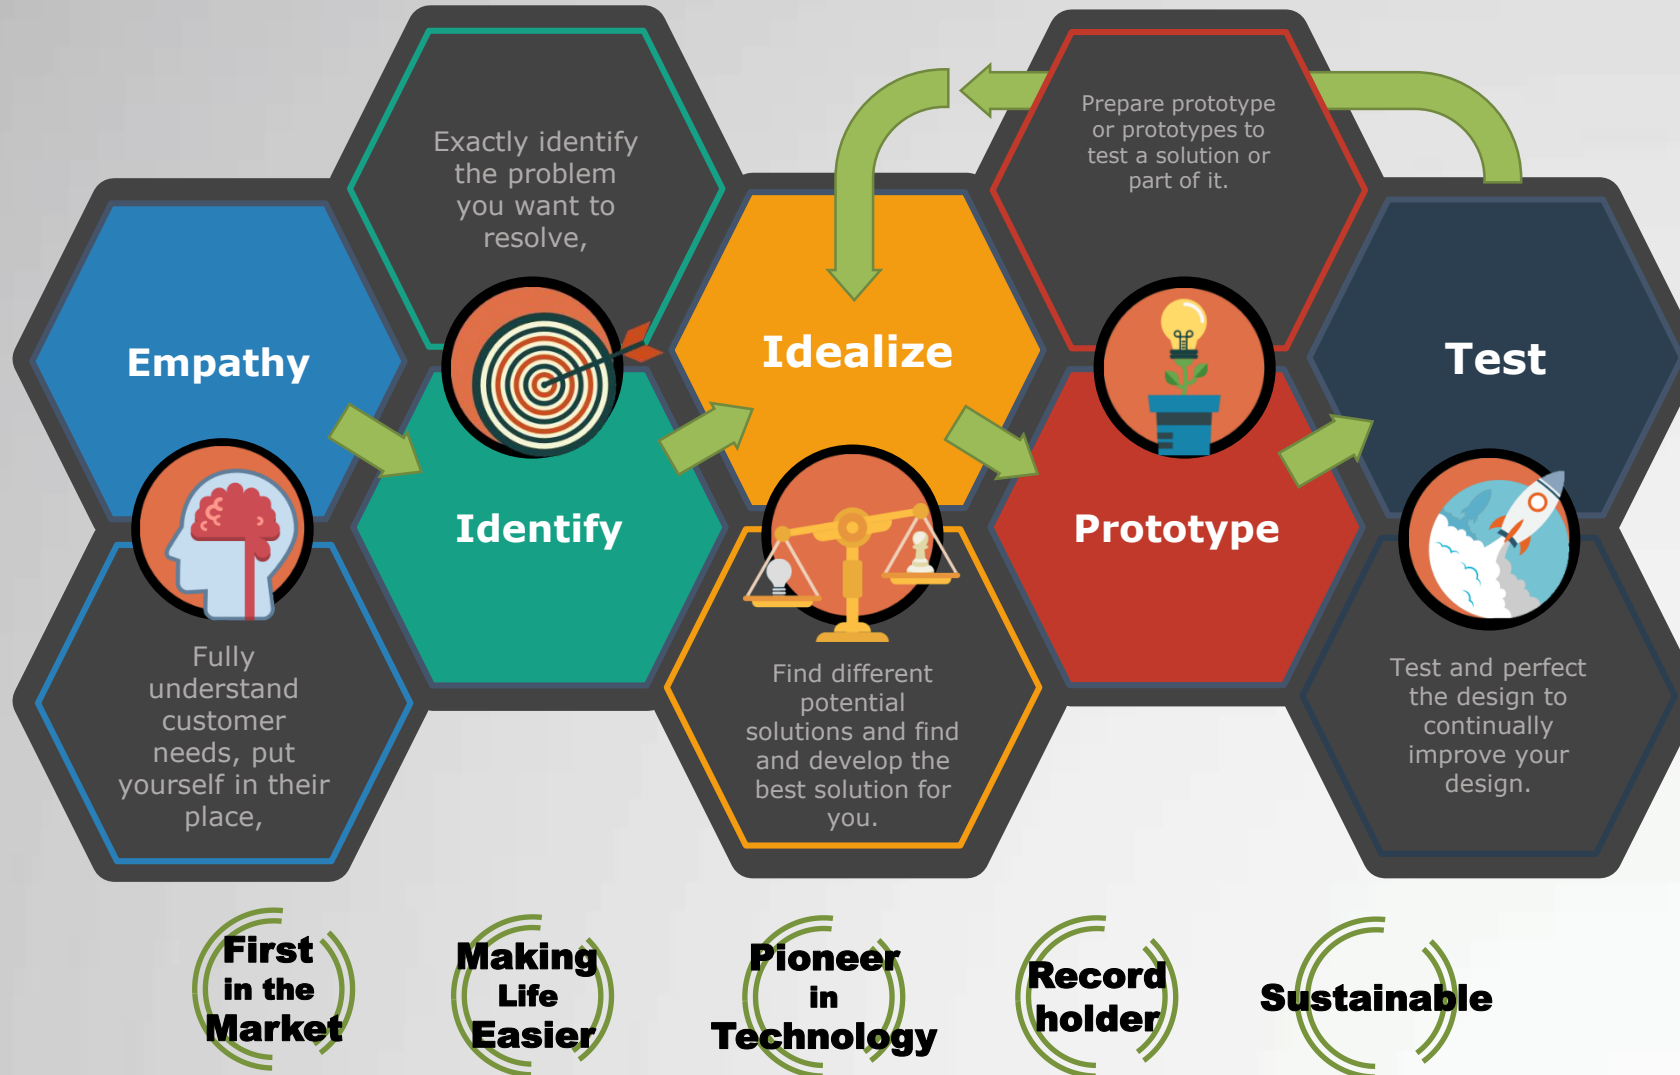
Exactly identify the problem you want to resolve,

Prepare prototype or prototypes to test a solution or part of it.

Empathy

Idealize

Test

Identify

Prototype

Fully understand customer needs, put yourself in their place,

Find different potential solutions and find and develop the best solution for you.

Test and perfect the design to continually improve your design.

First in the Market

Making Life Easier

Pioneer in Technology

Record holder

Sustainable